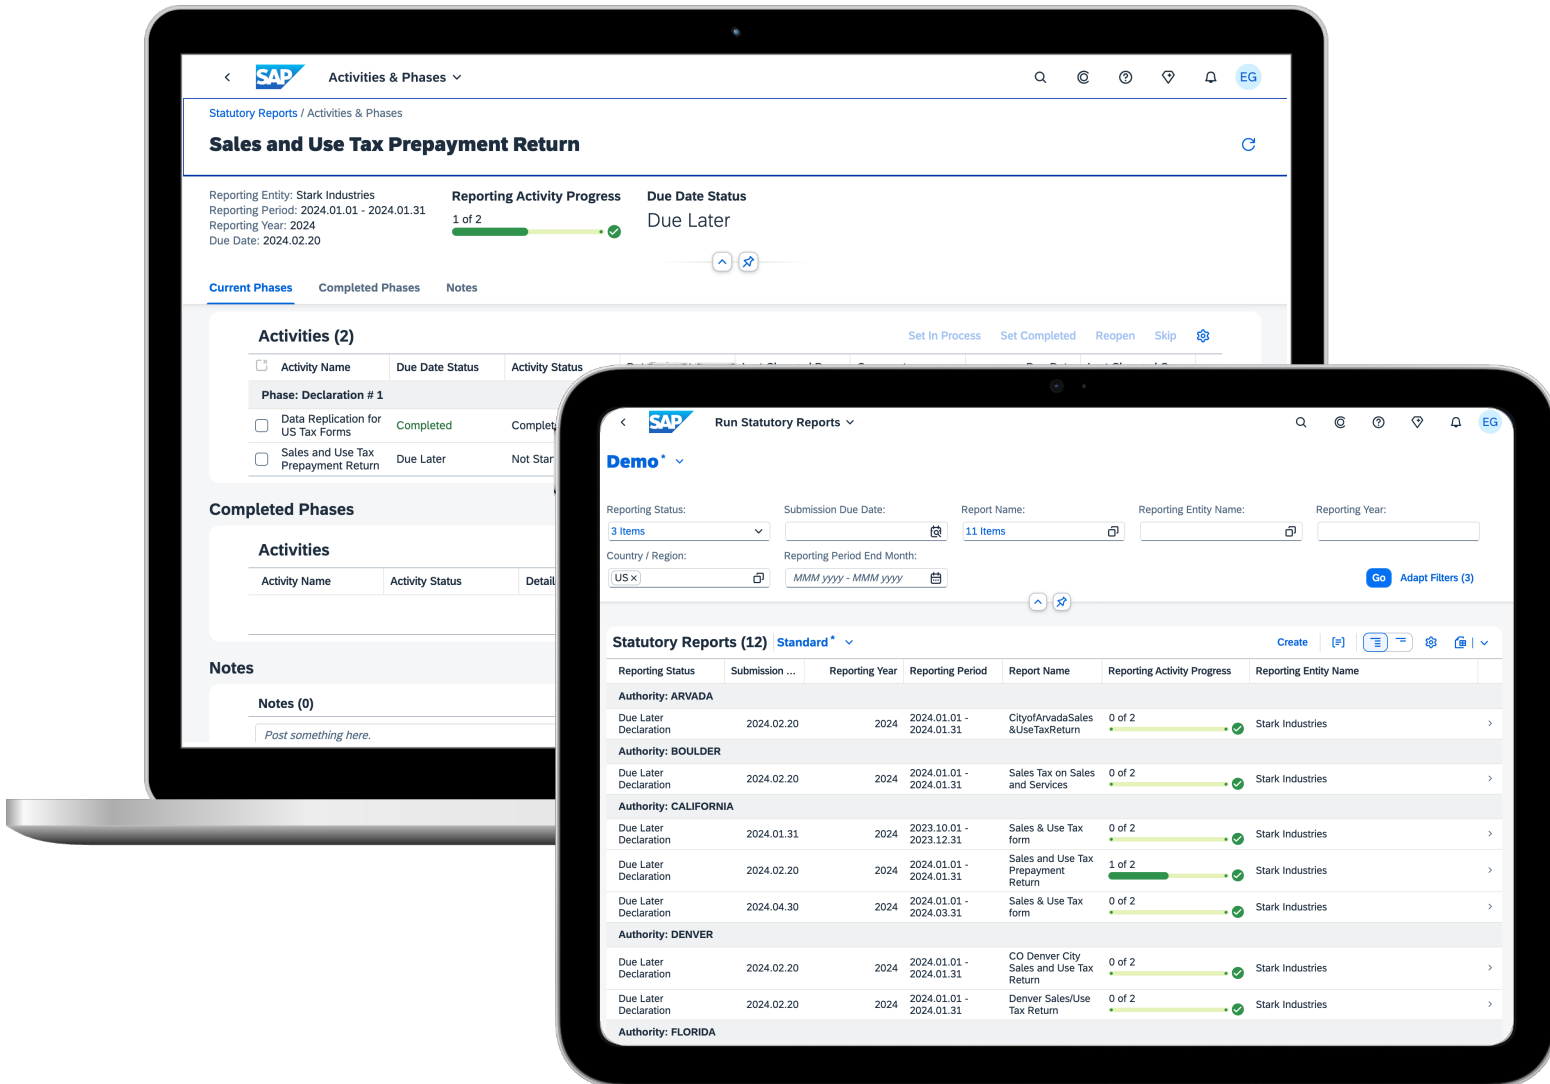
SAP Activities & Phases

EG

Statutory Reports / Activities & Phases

Sales and Use Tax Prepayment Return

Reporting Entity: Stark Industries
Reporting Period: 2024.01.01 - 2024.01.31
Reporting Year: 2024
Due Date: 2024.02.20

Reporting Activity Progress
1 of 2

Due Date Status
Due Later

Current Phases Completed Phases Notes

Activities (2)

Set In Process Set Completed Reopen Skip

| | Activity Name | Due Date Status | Activity Status |
|---|---|---|---|
| Phase: Declaration # 1 | | | |
| | Data Replication for US Tax Forms | Completed | Complet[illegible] |
| | Sales and Use Tax Prepayment Return | Due Later | Not Star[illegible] |

Completed Phases

Activities

| Activity Name | Activity Status | Detail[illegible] |
|---|---|---|

Notes

Notes (0)

Post something here.

SAP Run Statutory Reports

EG

Demo*

Reporting Status:
3 Items
Submission Due Date:
Report Name:
11 Items
Reporting Entity Name:
Reporting Year:
Country / Region:
US
Reporting Period End Month:
MMM yyyy - MMM yyyy

Go Adapt Filters (3)

Statutory Reports (12) Standard*

Create

| Reporting Status | Submission ... | Reporting Year | Reporting Period | Report Name | Reporting Activity Progress | Reporting Entity Name |
|---|---|---|---|---|---|---|
| Authority: ARVADA | | | | | | |
| Due Later Declaration | 2024.02.20 | 2024 | 2024.01.01 - 2024.01.31 | CityofArvadaSales &UseTaxReturn | 0 of 2 | Stark Industries |
| Authority: BOULDER | | | | | | |
| Due Later Declaration | 2024.02.20 | 2024 | 2024.01.01 - 2024.01.31 | Sales Tax on Sales and Services | 0 of 2 | Stark Industries |
| Authority: CALIFORNIA | | | | | | |
| Due Later Declaration | 2024.01.31 | 2024 | 2023.10.01 - 2023.12.31 | Sales & Use Tax form | 0 of 2 | Stark Industries |
| Due Later Declaration | 2024.02.20 | 2024 | 2024.01.01 - 2024.01.31 | Sales and Use Tax Prepayment Return | 1 of 2 | Stark Industries |
| Due Later Declaration | 2024.04.30 | 2024 | 2024.01.01 - 2024.03.31 | Sales & Use Tax form | 0 of 2 | Stark Industries |
| Authority: DENVER | | | | | | |
| Due Later Declaration | 2024.02.20 | 2024 | 2024.01.01 - 2024.01.31 | CO Denver City Sales and Use Tax Return | 0 of 2 | Stark Industries |
| Due Later Declaration | 2024.02.20 | 2024 | 2024.01.01 - 2024.01.31 | Denver Sales/Use Tax Return | 0 of 2 | Stark Industries |
| Authority: FLORIDA | | | | | | |